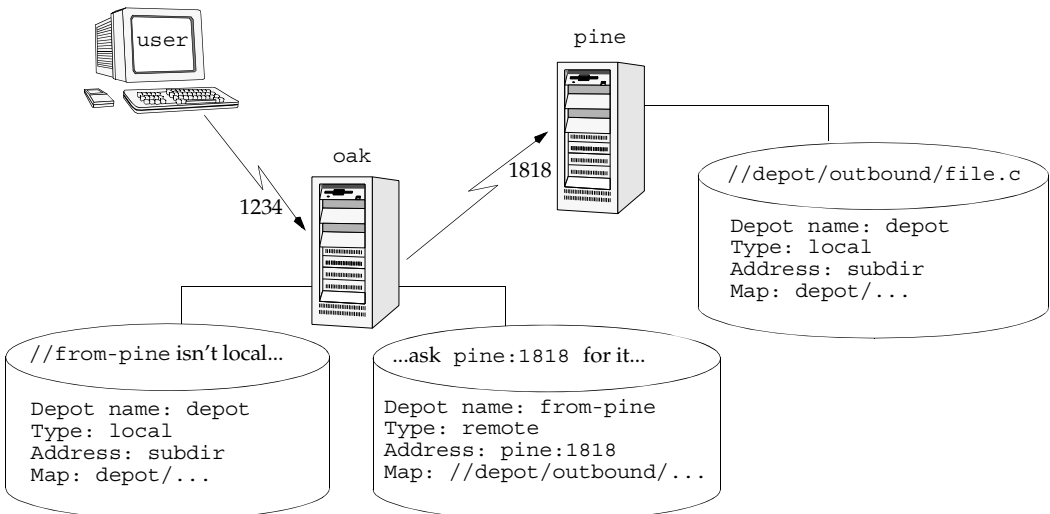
user

pine

oak

1818

1234

//depot/outbound/file.c

Depot name: depot
Type: local
Address: subdir
Map: depot/...

//from-pine isn't local...

Depot name: depot
Type: local
Address: subdir
Map: depot/...

...ask pine:1818 for it...

Depot name: from-pine
Type: remote
Address: pine:1818
Map: //depot/outbound/...